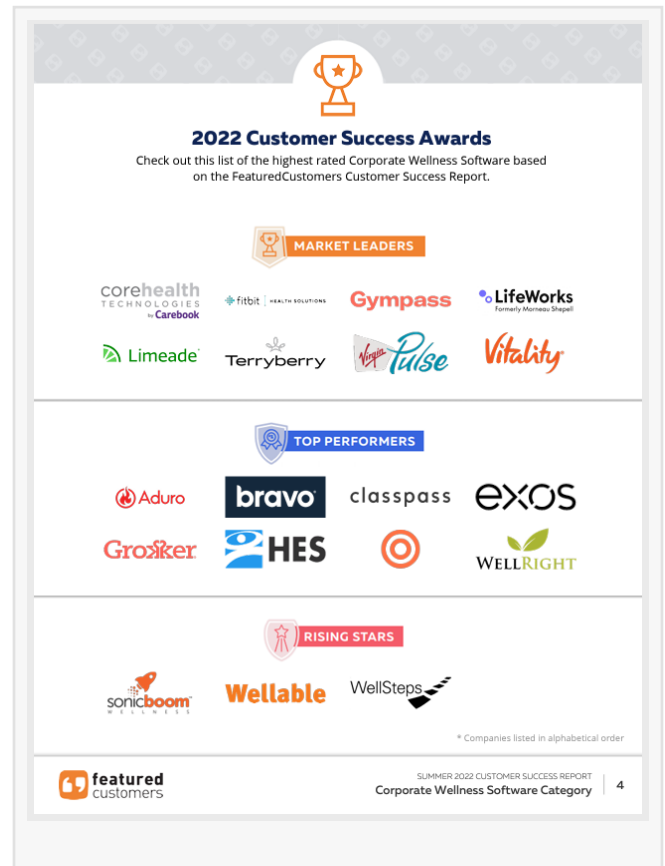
2022 Customer Success Awards

Check out this list of the highest rated Corporate Wellness Software based on the FeaturedCustomers Customer Success Report.

MARKET LEADERS

corehealth TECHNOLOGIES by Carebook

fitbit HEALTH SOLUTIONS

Gympass

LifeWorks Formerly Morneau Shepell

Limeade

Terryberry

Virgin Pulse

Vitality

TOP PERFORMERS

Aduro

bravo

classpass

EXOS

Grokker

HES

WELLRIGHT

RISING STARS

sonicboom WELLNESS

Wellable

WellSteps

* Companies listed in alphabetical order

featured customers

SUMMER 2022 CUSTOMER SUCCESS REPORT

Corporate Wellness Software Category

4